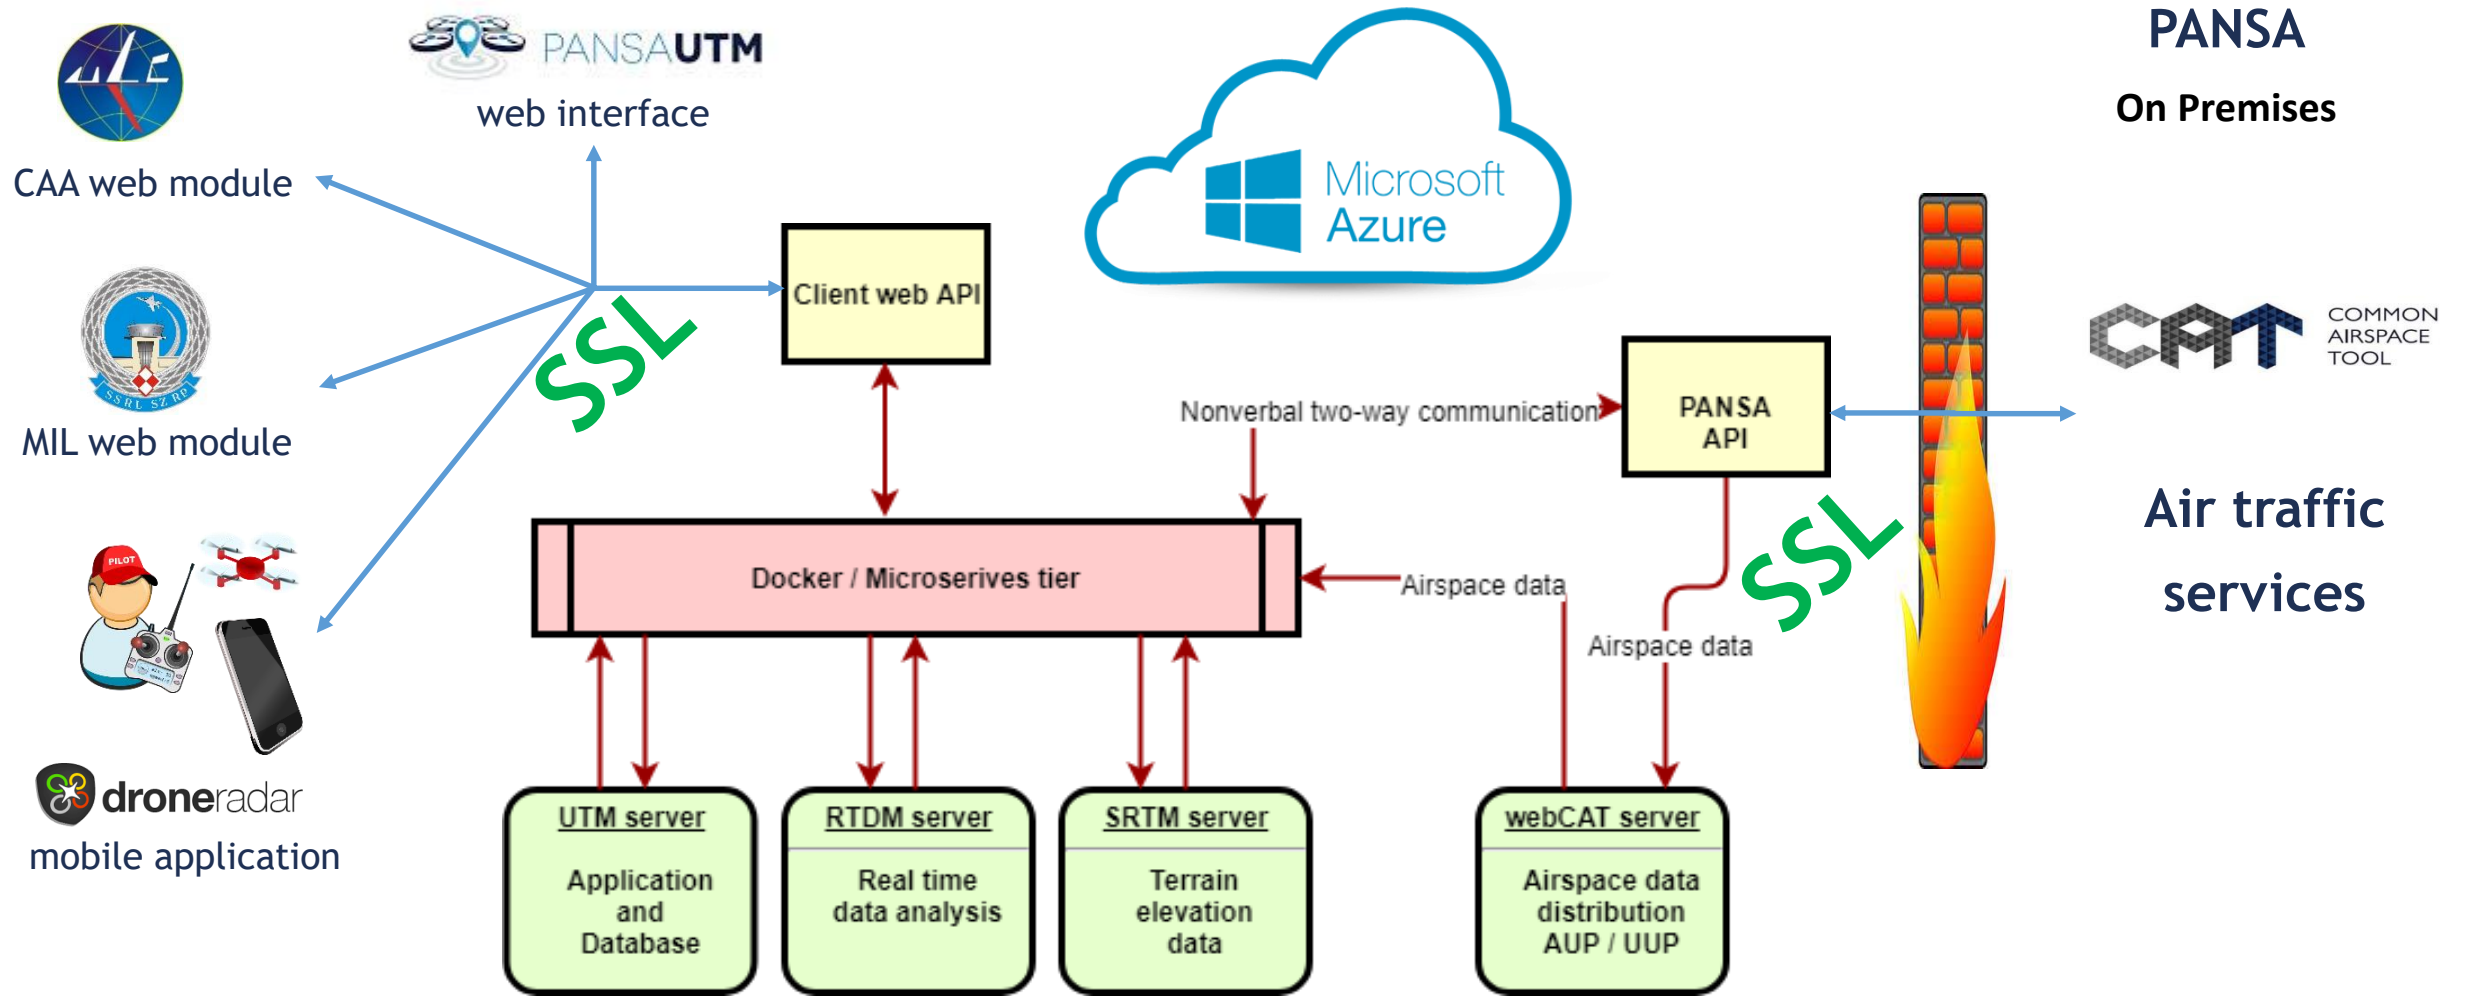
PANSAUTM
web interface

CAA web module

MIL web module

SSRL SZ RP

PILOT

droneradar
mobile application

SSL

Client web API

Microsoft Azure

PANSA
On Premises

Nonverbal two-way communication

PANSA API

CAT COMMON AIRSPACE TOOL

Air traffic services

SSL

Docker / Microserives tier

Airspace data

Airspace data

| UTM server |
|---|
| Application and Database |

| RTDM server |
|---|
| Real time data analysis |

| SRTM server |
|---|
| Terrain elevation data |

| webCAT server |
|---|
| Airspace data distribution AUP / UUP |